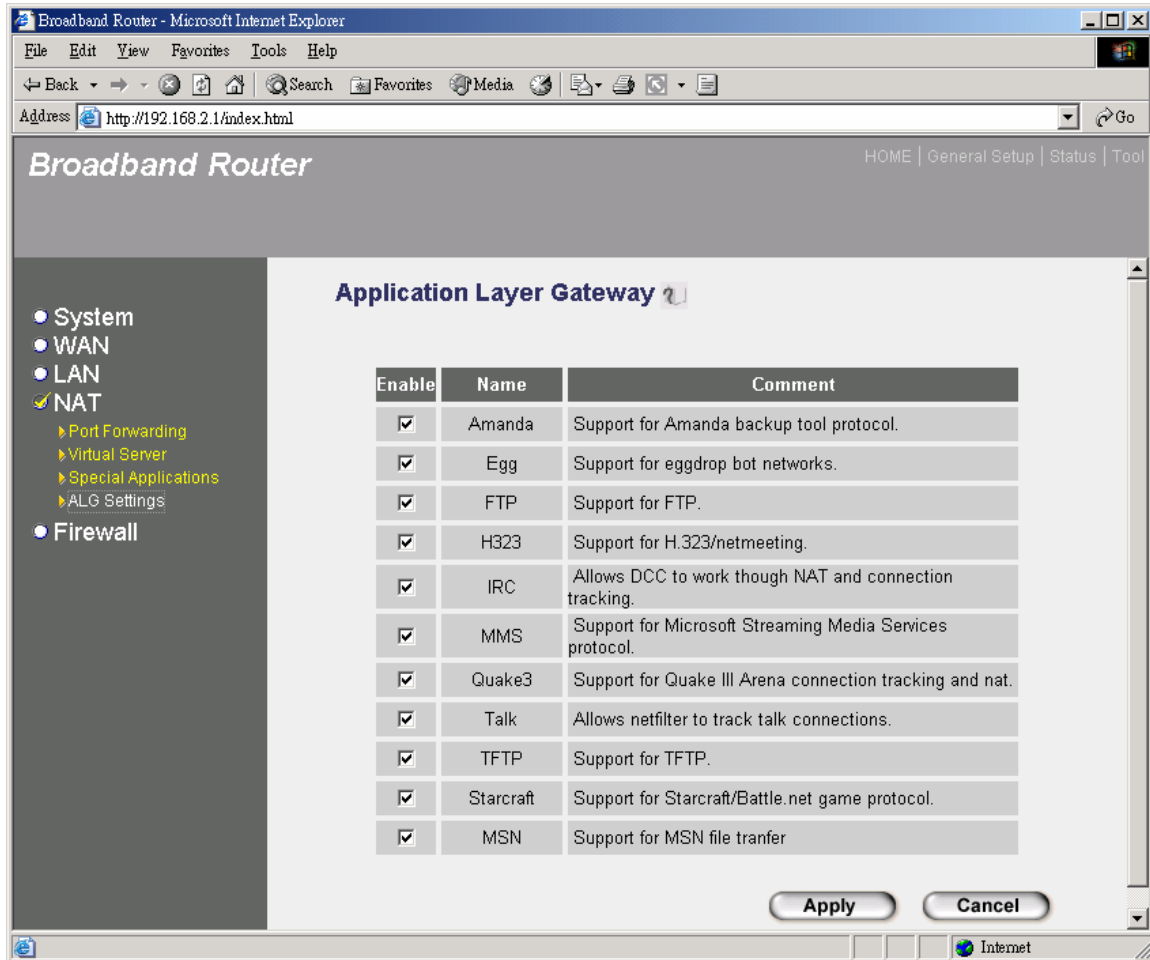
Broadband Router - Microsoft Internet Explorer

File Edit View Favorites Tools Help

Back Search Favorites Media

Address http://192.168.2.1/index.html Go

Broadband Router

HOME | General Setup | Status | Tool

System
WAN
LAN
NAT
Port Forwarding
Virtual Server
Special Applications
ALG Settings
Firewall

Application Layer Gateway

| Enable | Name | Comment |
|---|---|---|
| ☑ | Amanda | Support for Amanda backup tool protocol. |
| ☑ | Egg | Support for eggdrop bot networks. |
| ☑ | FTP | Support for FTP. |
| ☑ | H323 | Support for H.323/netmeeting. |
| ☑ | IRC | Allows DCC to work though NAT and connection tracking. |
| ☑ | MMS | Support for Microsoft Streaming Media Services protocol. |
| ☑ | Quake3 | Support for Quake III Arena connection tracking and nat. |
| ☑ | Talk | Allows netfilter to track talk connections. |
| ☑ | TFTP | Support for TFTP. |
| ☑ | Starcraft | Support for Starcraft/Battle.net game protocol. |
| ☑ | MSN | Support for MSN file tranfer |

Apply Cancel

Internet